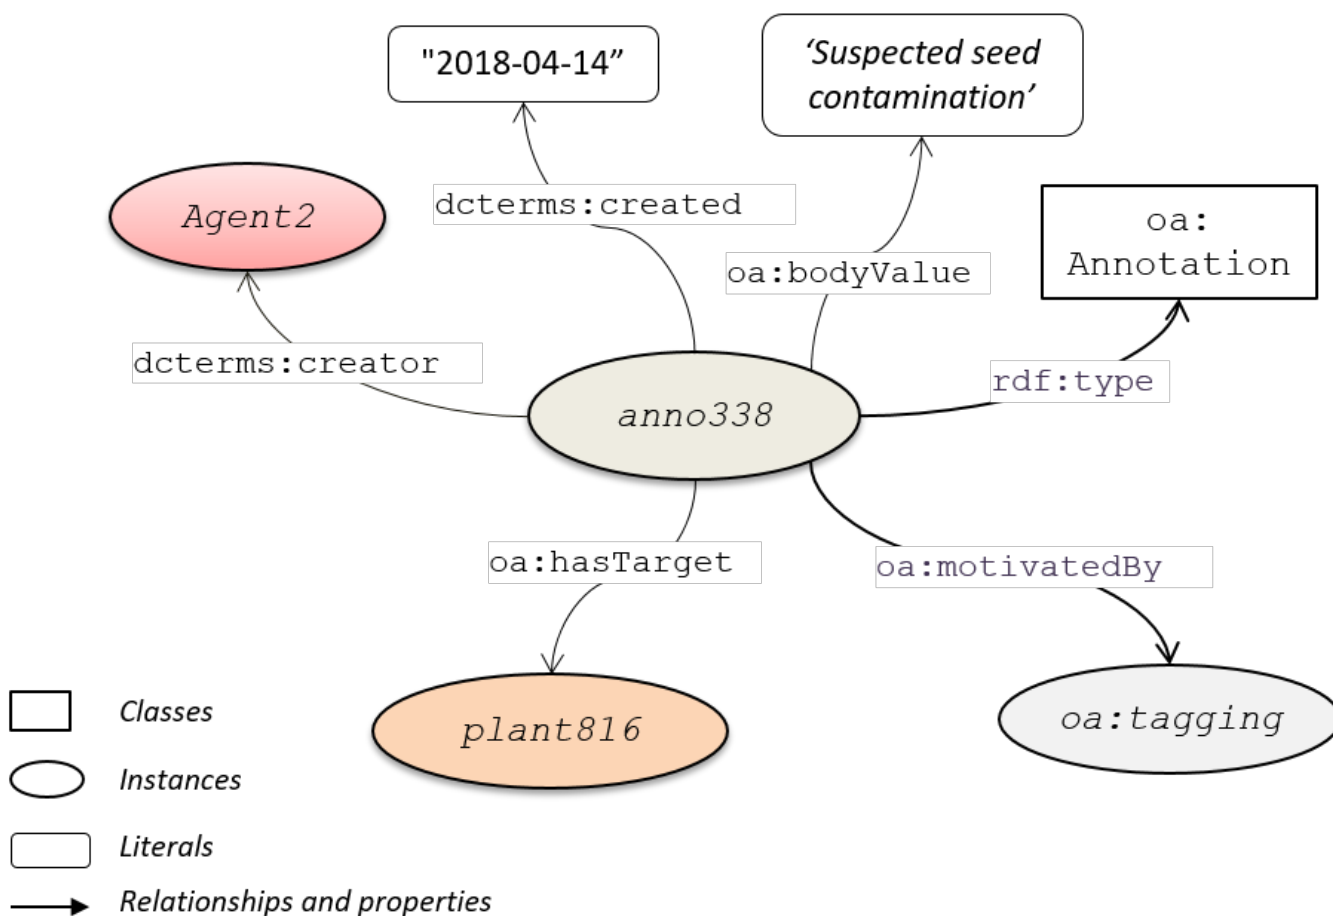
"2018-04-14"

'Suspected seed contamination'

Agent2

dcterms:created

oa:bodyValue

oa: Annotation

dcterms:creator

anno338

rdf:type

oa:hasTarget

oa:motivatedBy

plant816

oa:tagging

Classes

Instances

Literals

Relationships and properties